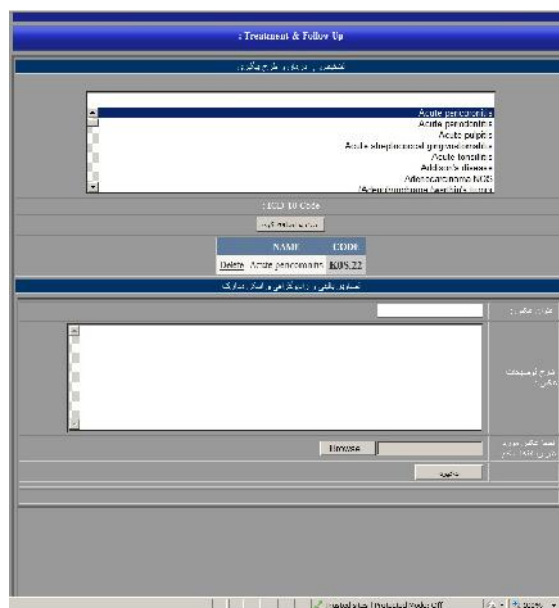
: Treatment & Follow Up

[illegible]

Acute pericoronitis
Acute periodontitis
Acute pulpitis
Acute streptococcal gingivostomatitis
Acute tonsilitis
Addison's disease
Adenocarcinoma NOS
Adenocarcinoma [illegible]

: ICD 10 Code

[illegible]

| | NAME | CODE |
|---|---|---|
| Delete | Acute pericoronitis | K05.22 |

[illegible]

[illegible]

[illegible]

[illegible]

Browse

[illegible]

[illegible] | Protected Mode: Off | 100%